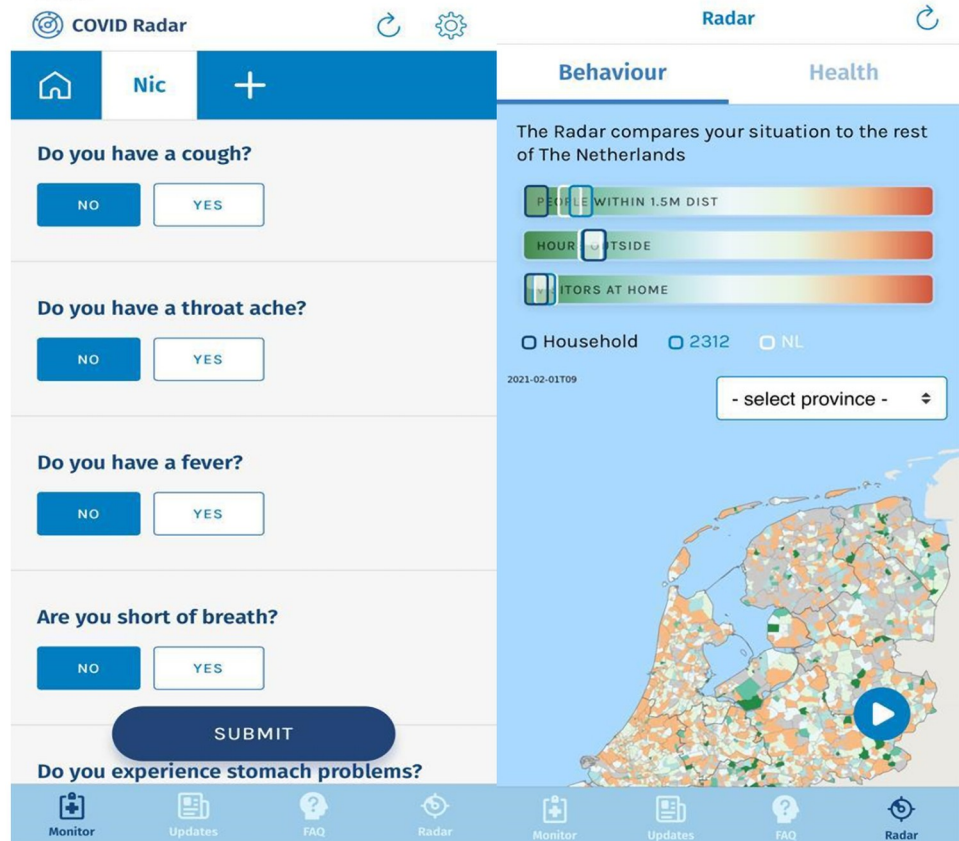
COVID Radar

Nic

Do you have a cough?

NO YES

Do you have a throat ache?

NO YES

Do you have a fever?

NO YES

Are you short of breath?

NO YES

SUBMIT

Do you experience stomach problems?

Monitor Updates FAQ Radar

Radar

Behaviour Health

The Radar compares your situation to the rest of The Netherlands

PE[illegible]LE WITHIN 1.5M DIST

HOUR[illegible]TSIDE

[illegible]ITORS AT HOME

Household 2312 NL

2021-02-01T09

- select province -

Monitor Updates FAQ Radar